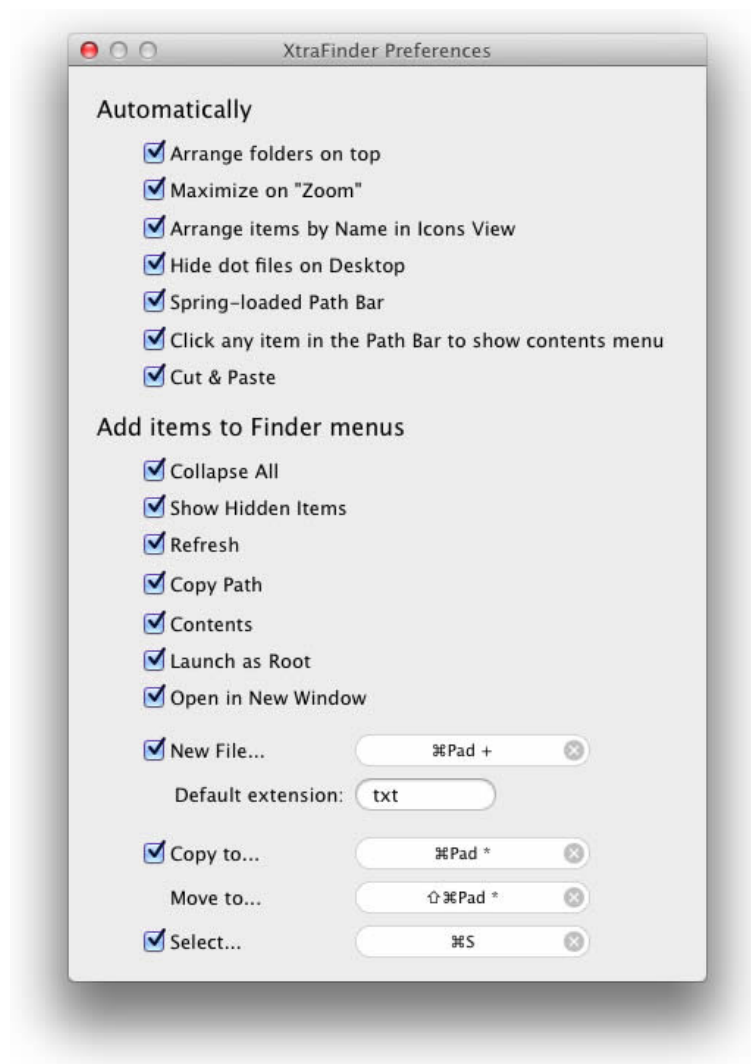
XtraFinder Preferences

Automatically

Arrange folders on top
Maximize on "Zoom"
Arrange items by Name in Icons View
Hide dot files on Desktop
Spring-loaded Path Bar
Click any item in the Path Bar to show contents menu
Cut & Paste

Add items to Finder menus

Collapse All
Show Hidden Items
Refresh
Copy Path
Contents
Launch as Root
Open in New Window
New File... ⌘Pad +
Default extension: txt
Copy to... ⌘Pad *
Move to... ⇧⌘Pad *
Select... ⌘S